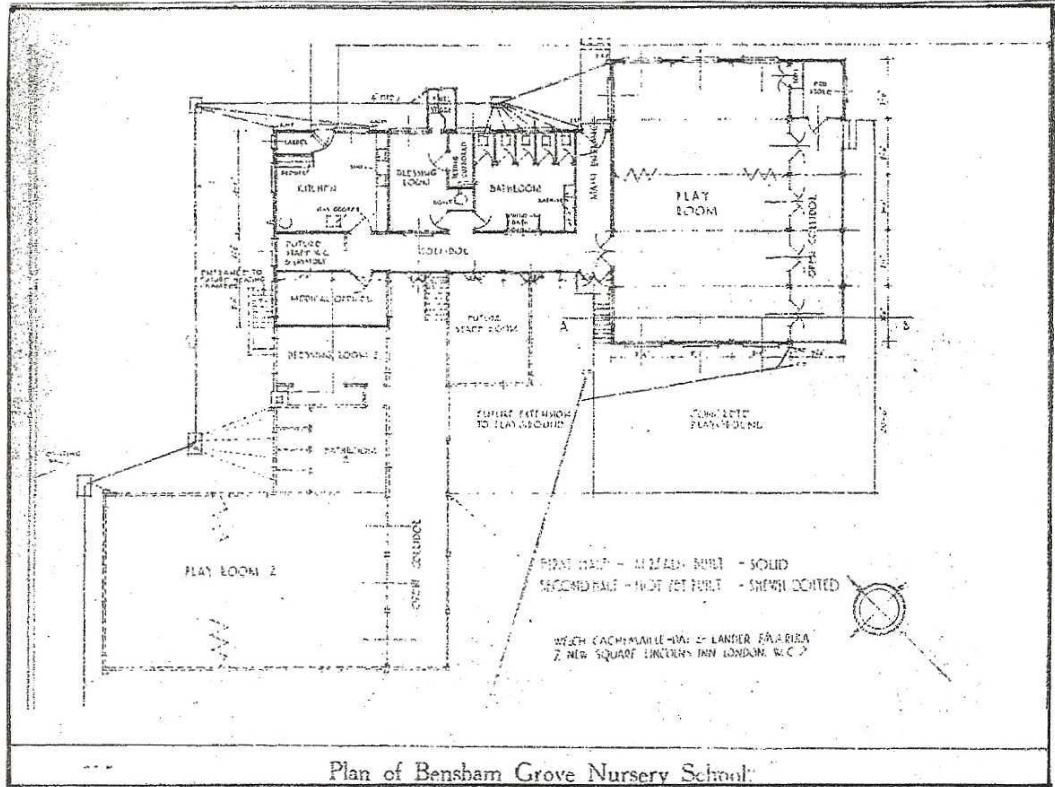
KITCHEN

DRESSING ROOM

BATHROOM

MAIN ENTRANCE

PLAY ROOM

CORRIDOR

FUTURE STAFF W.C. & LAVATORY

ENTRANCE TO FUTURE TEACHING

MEDICAL OFFICER

FUTURE STAFF ROOM

A

B

DRESSING ROOM 2

BATHROOM 2

FUTURE EXTENSION TO PLAYGROUND

CONCRETE PLAYGROUND

EXISTING

PLAY ROOM 2

CORRIDOR

FIRST HALF — ALREADY BUILT — SOLID
SECOND HALF — NOT YET BUILT — SHEWN DOTTED

WELCH CACHEMAILLE-DAY & LANDER F.R.I.B.A.
7 NEW SQUARE LINCOLNS INN LONDON W.C.2

Plan of Bensham Grove Nursery School.